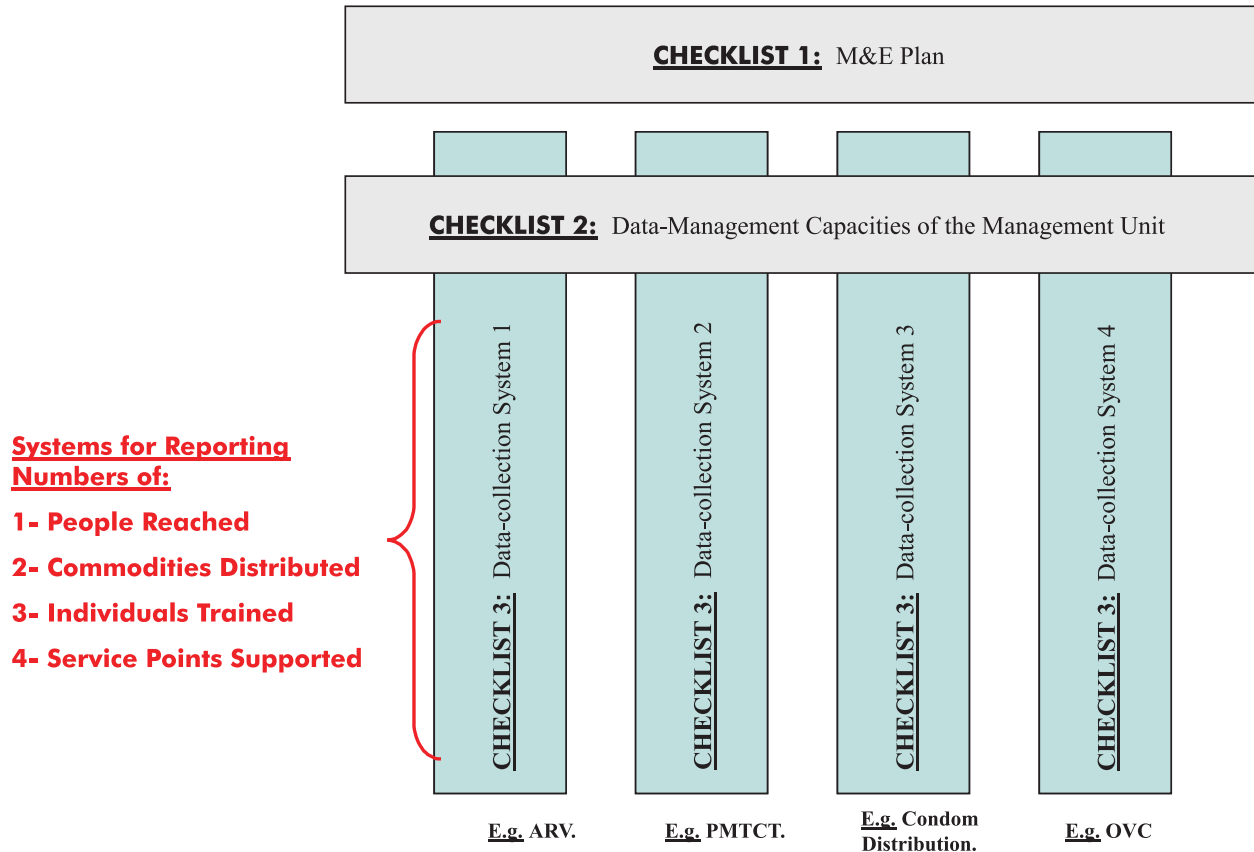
CHECKLIST 1: M&E Plan

CHECKLIST 2: Data-Management Capacities of the Management Unit

Systems for Reporting Numbers of:

1- People Reached

2- Commodities Distributed

3- Individuals Trained

4- Service Points Supported

CHECKLIST 3: Data-collection System 1

CHECKLIST 3: Data-collection System 2

CHECKLIST 3: Data-collection System 3

CHECKLIST 3: Data-collection System 4

E.g. ARV.

E.g. PMTCT.

E.g. Condom Distribution.

E.g. OVC